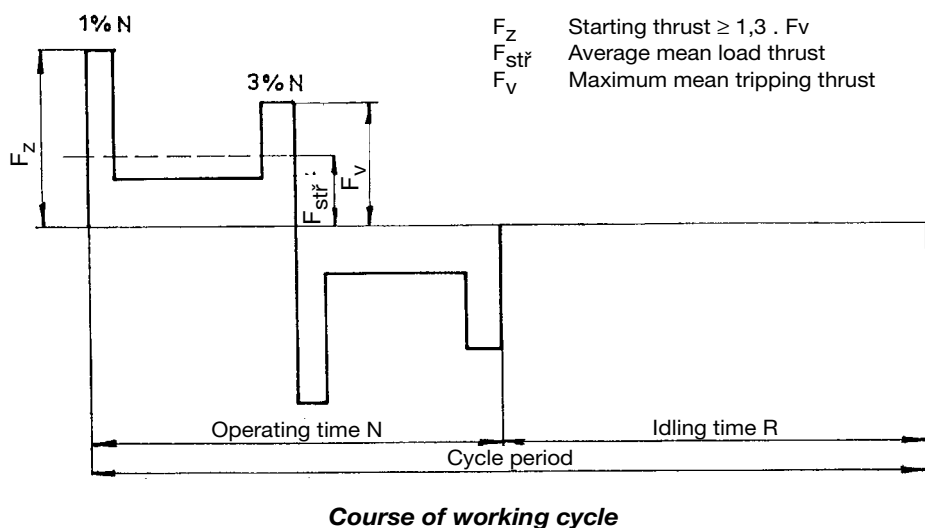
1% N

3% N

$F_z$ Starting thrust ≥ 1,3 . Fv
$F_{stř}$ Average mean load thrust
$F_v$ Maximum mean tripping thrust

$F_z$

$F_v$

$F_{stř}$

Operating time N

Idling time R

Cycle period

Course of working cycle